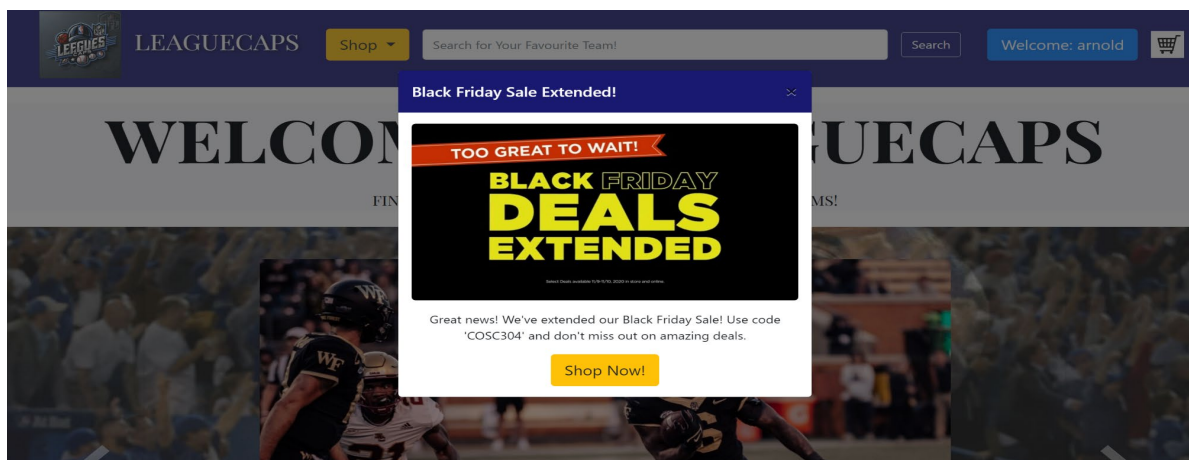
LEAGUES

LEAGUECAPS

Shop

Search for Your Favourite Team!

Search

Welcome: arnold

WELCOM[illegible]GUECAPS

FIN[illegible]MS!

Black Friday Sale Extended!

×

TOO GREAT TO WAIT!

BLACK FRIDAY DEALS EXTENDED

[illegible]

Great news! We've extended our Black Friday Sale! Use code 'COSC304' and don't miss out on amazing deals.

Shop Now!

WF

WF